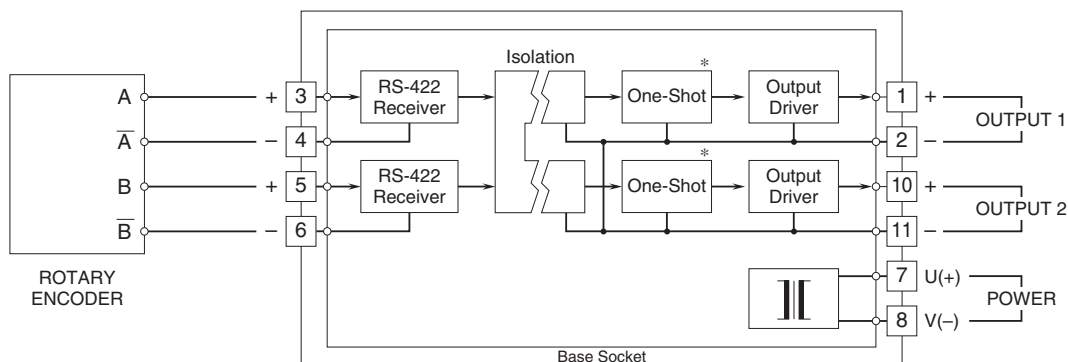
ROTARY ENCODER

A
$\overline{A}$
B
$\overline{B}$

+ 3
– 4
+ 5
– 6

RS-422 Receiver
RS-422 Receiver

Isolation

*
One-Shot
*
One-Shot

Output Driver
Output Driver

1 +
2 –
OUTPUT 1

10 +
11 –
OUTPUT 2

7 U(+)
8 V(–)
POWER

Base Socket